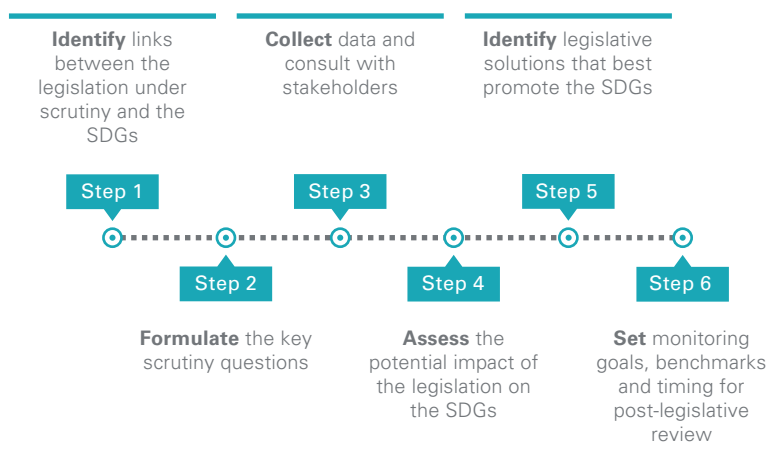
**Identify** links between the legislation under scrutiny and the SDGs

**Collect** data and consult with stakeholders

**Identify** legislative solutions that best promote the SDGs

Step 1

Step 3

Step 5

Step 2

Step 4

Step 6

**Formulate** the key scrutiny questions

**Assess** the potential impact of the legislation on the SDGs

**Set** monitoring goals, benchmarks and timing for post-legislative review